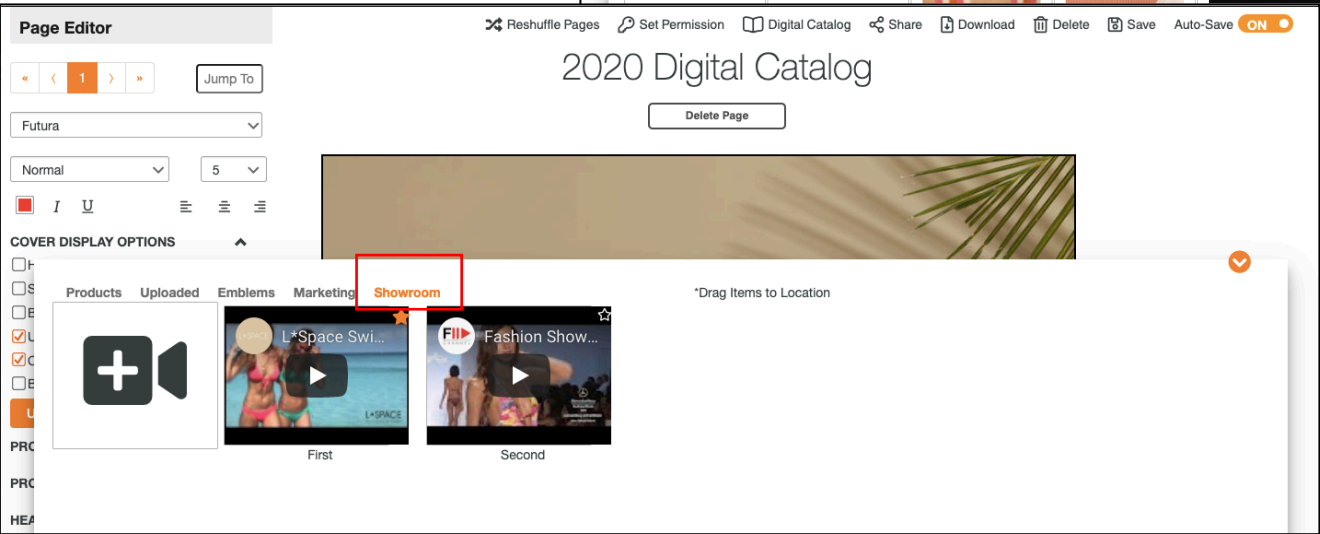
Page Editor

« ‹ 1 › » Jump To

Futura

Normal 5

I U

COVER DISPLAY OPTIONS

H
S
E
U
C
E

U

PRO

PRO

HEA

Reshuffle Pages Set Permission Digital Catalog Share Download Delete Save Auto-Save ON

2020 Digital Catalog

Delete Page

Products Uploaded Emblems Marketing Showroom

*Drag Items to Location

L*Space Swi...

L*SPACE

First

Fashion Show...

Second